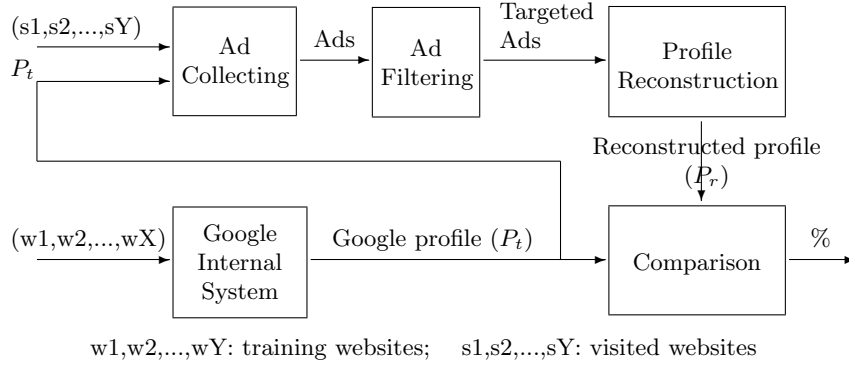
(s1,s2,...,sY)

$P_t$

Ad Collecting

Ads

Ad Filtering

Targeted Ads

Profile Reconstruction

Reconstructed profile ($P_r$)

(w1,w2,...,wX)

Google Internal System

Google profile ($P_t$)

Comparison

%

w1,w2,...,wY: training websites; s1,s2,...,sY: visited websites